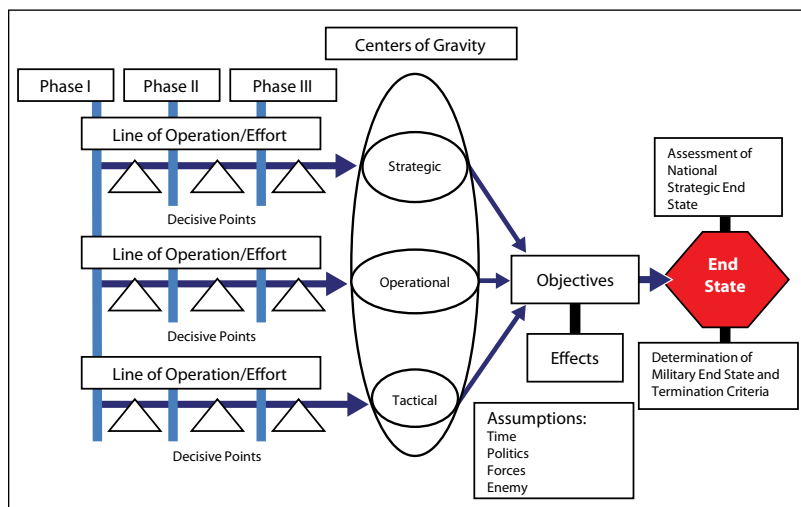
Centers of Gravity

Phase I

Phase II

Phase III

Line of Operation/Effort

Strategic

Decisive Points

Line of Operation/Effort

Operational

Decisive Points

Line of Operation/Effort

Tactical

Decisive Points

Objectives

Effects

Assessment of National Strategic End State

End State

Determination of Military End State and Termination Criteria

Assumptions:
Time
Politics
Forces
Enemy